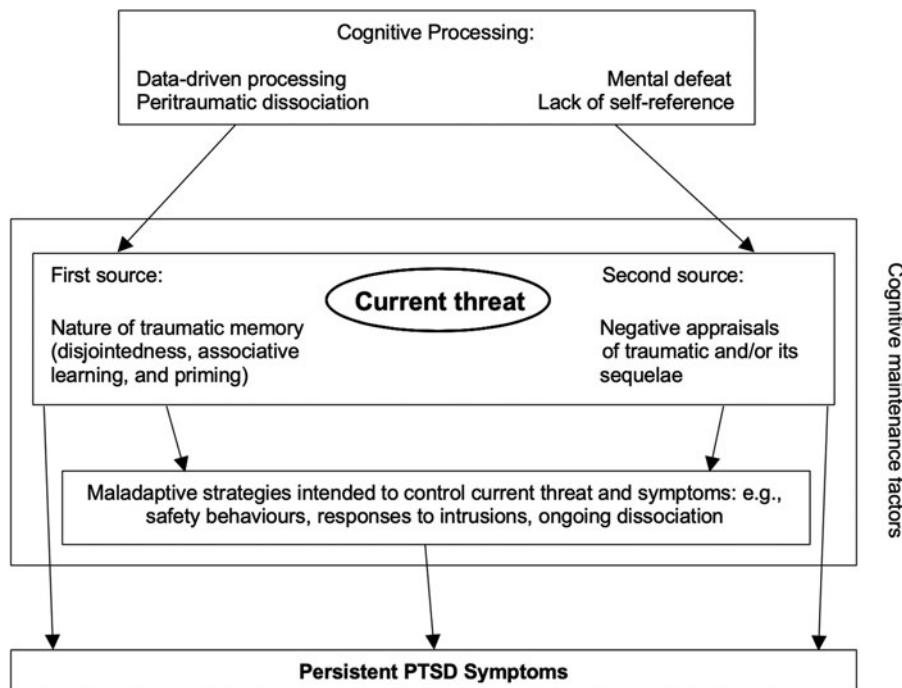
Cognitive Processing:

Data-driven processing
Peritraumatic dissociation

Mental defeat
Lack of self-reference

First source:

Current threat

Second source:

Nature of traumatic memory (disjointedness, associative learning, and priming)

Negative appraisals of traumatic and/or its sequelae

Maladaptive strategies intended to control current threat and symptoms: e.g., safety behaviours, responses to intrusions, ongoing dissociation

Cognitive maintenance factors

Persistent PTSD Symptoms